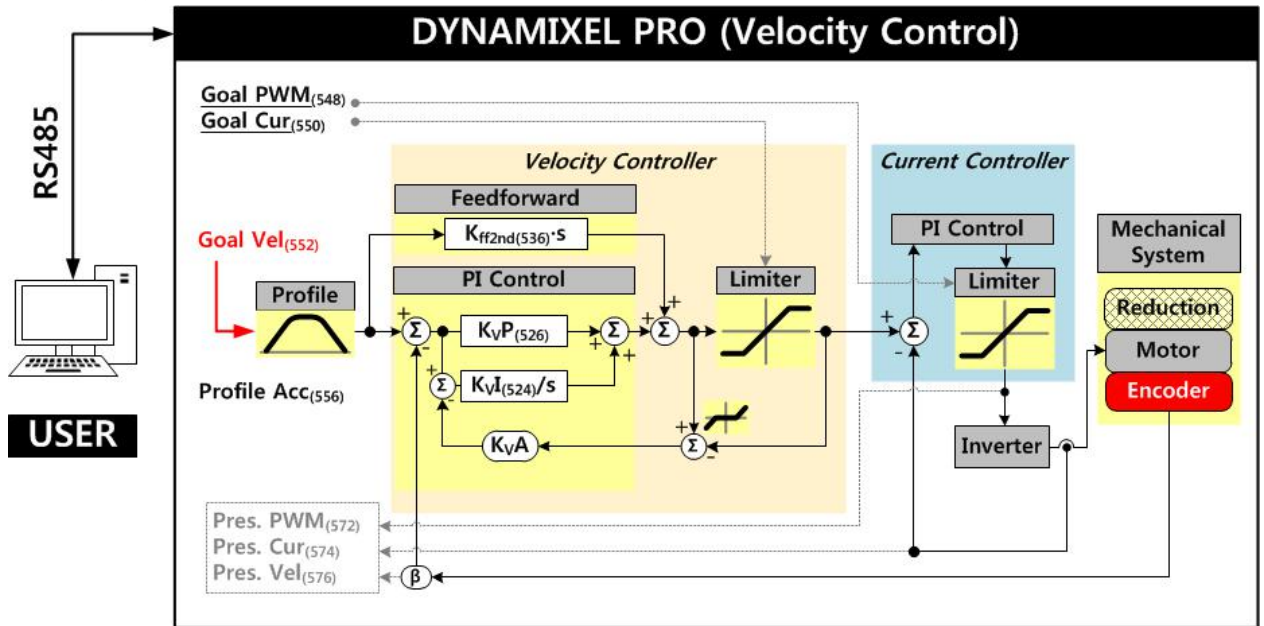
DYNAMIXEL PRO (Velocity Control)

RS485

USER

Goal PWM$_{(548)}$
Goal Cur$_{(550)}$

Goal Vel$_{(552)}$

Profile

Profile Acc$_{(556)}$

Velocity Controller

Feedforward

$K_{ff2nd(536)} \cdot s$

PI Control

$K_V P_{(526)}$

$K_V I_{(524)}/s$

$K_V A$

Limiter

Current Controller

PI Control

Limiter

Mechanical System

Reduction

Motor

Encoder

Inverter

Pres. PWM$_{(572)}$
Pres. Cur$_{(574)}$
Pres. Vel$_{(576)}$

β

Σ
Σ
Σ
Σ
Σ
Σ

+
-
+
-
+
+
+
+
+
+
+
-
+
-